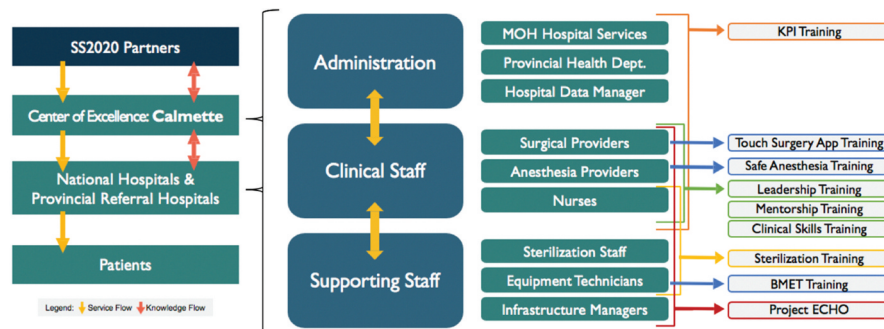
SS2020 Partners

Center of Excellence: Calmette

National Hospitals & Provincial Referral Hospitals

Patients

Legend: Service Flow Knowledge Flow

Administration

Clinical Staff

Supporting Staff

MOH Hospital Services

Provincial Health Dept.

Hospital Data Manager

Surgical Providers

Anesthesia Providers

Nurses

Sterilization Staff

Equipment Technicians

Infrastructure Managers

KPI Training

Touch Surgery App Training

Safe Anesthesia Training

Leadership Training

Mentorship Training

Clinical Skills Training

Sterilization Training

BMET Training

Project ECHO